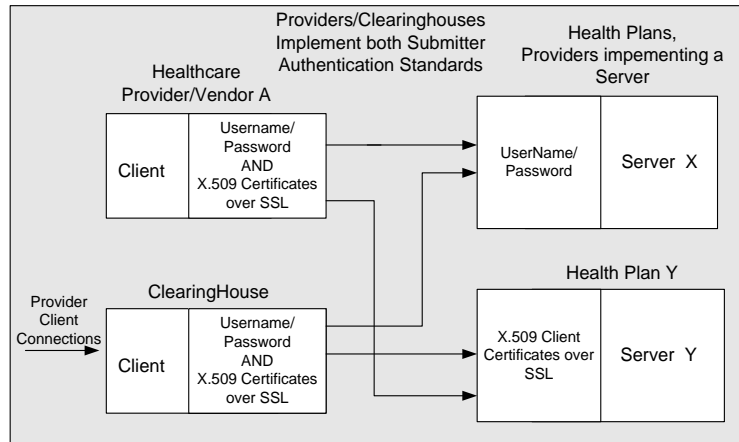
Providers/Clearinghouses Implement both Submitter Authentication Standards

Healthcare Provider/Vendor A

Client

Username/ Password AND X.509 Certificates over SSL

Health Plans, Providers impementing a Server

UserName/ Password

Server X

ClearingHouse

Provider Client Connections

Client

Username/ Password AND X.509 Certificates over SSL

Health Plan Y

X.509 Client Certificates over SSL

Server Y